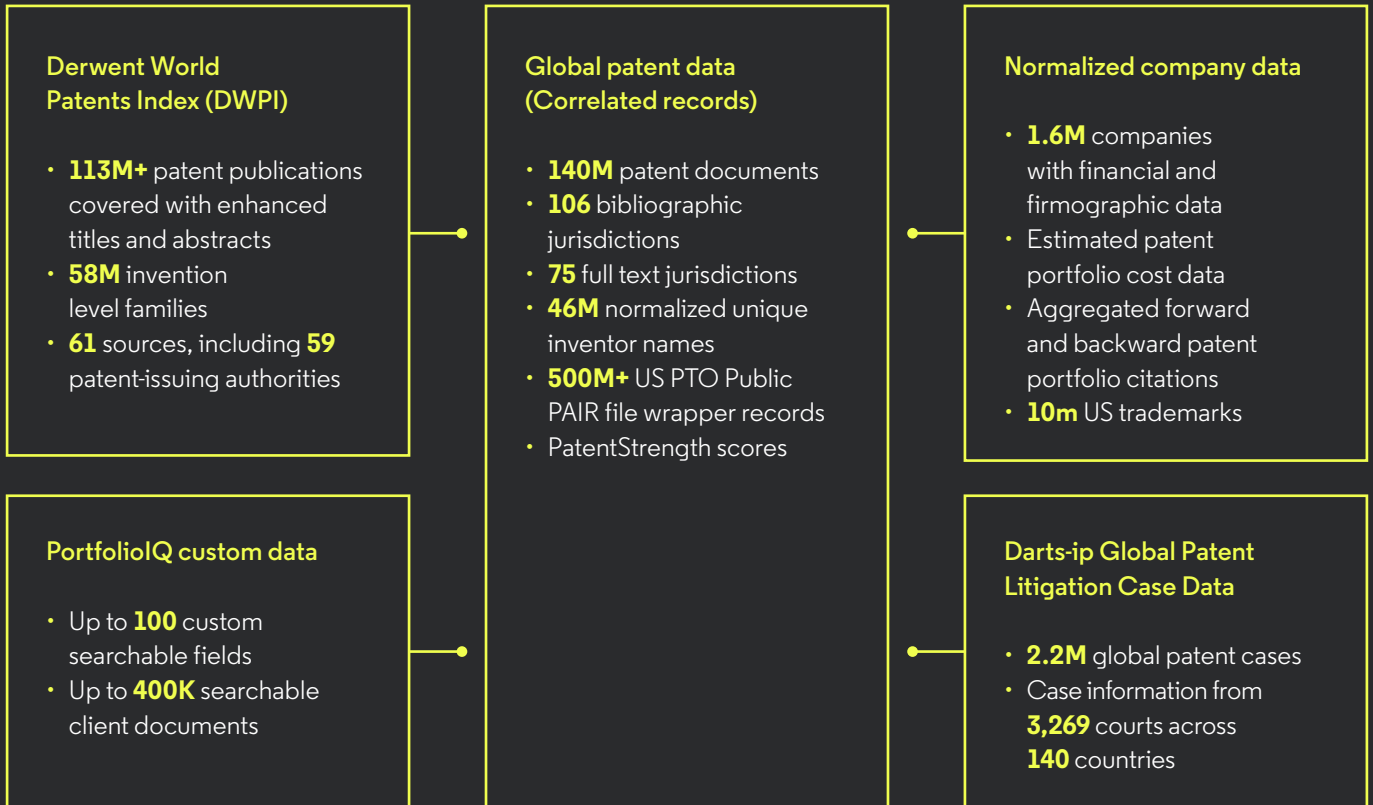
Derwent World Patents Index (DWPI)

- 113M+ patent publications covered with enhanced titles and abstracts
- 58M invention level families
- 61 sources, including 59 patent-issuing authorities

Global patent data (Correlated records)

- 140M patent documents
- 106 bibliographic jurisdictions
- 75 full text jurisdictions
- 46M normalized unique inventor names
- 500M+ US PTO Public PAIR file wrapper records
- PatentStrength scores

Normalized company data

- 1.6M companies with financial and firmographic data
- Estimated patent portfolio cost data
- Aggregated forward and backward patent portfolio citations
- 10m US trademarks

PortfolioIQ custom data

- Up to 100 custom searchable fields
- Up to 400K searchable client documents

Darts-ip Global Patent Litigation Case Data

- 2.2M global patent cases
- Case information from 3,269 courts across 140 countries